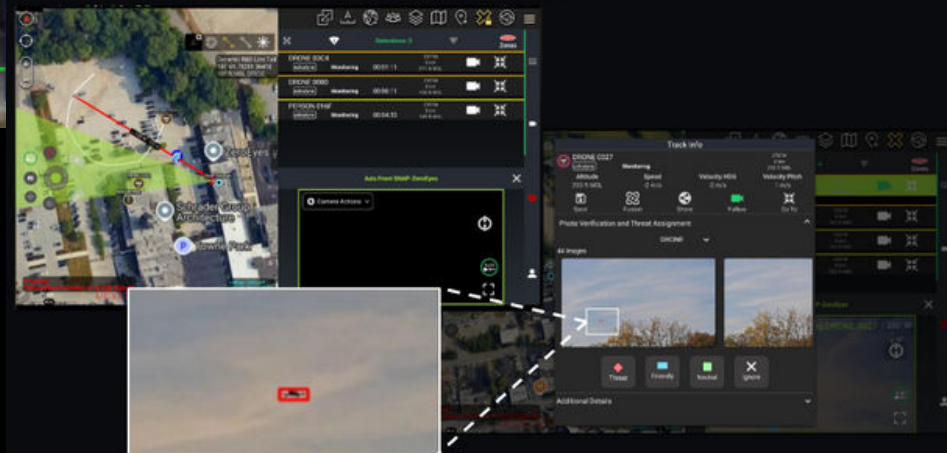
Detections: 3

Zones

DRONE 93C8
Monitoring
00:01:11

DRONE 8080
Monitoring
00:06:11

PERSON E16F
Monitoring
00:04:33

ZeroEyes

Schrader Group Architecture

Towne Park

Alerts From SNAP: ZeroEyes

Camera Actions

Track Info

DRONE C027
Monitoring
Altitude
Speed
Velocity HDG
Velocity Pitch

Slew
Fusion
Share
Follow
Go To

Photo Verification and Threat Assignment

DRONE

All Images

Threat
Friendly
Neutral
Ignore

Additional Details

Zones